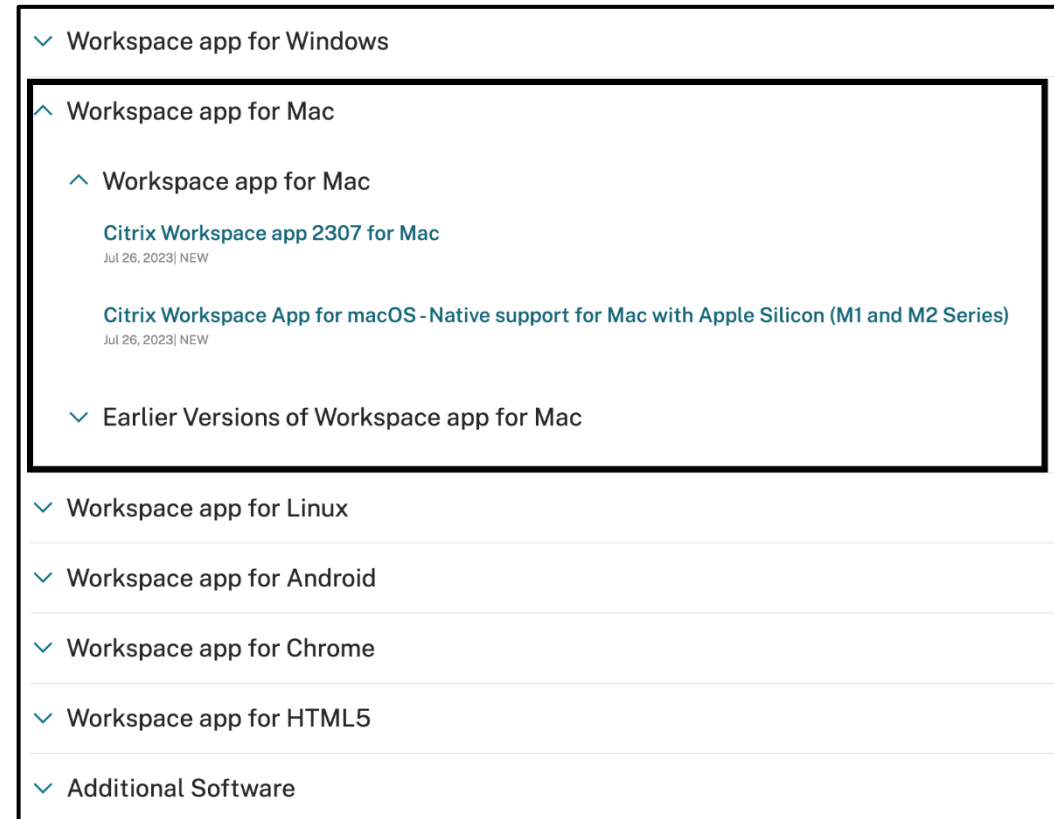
Workspace app for Windows

Workspace app for Mac

Workspace app for Mac

Citrix Workspace app 2307 for Mac
Jul 26, 2023| NEW

Citrix Workspace App for macOS - Native support for Mac with Apple Silicon (M1 and M2 Series)
Jul 26, 2023| NEW

Earlier Versions of Workspace app for Mac

Workspace app for Linux

Workspace app for Android

Workspace app for Chrome

Workspace app for HTML5

Additional Software